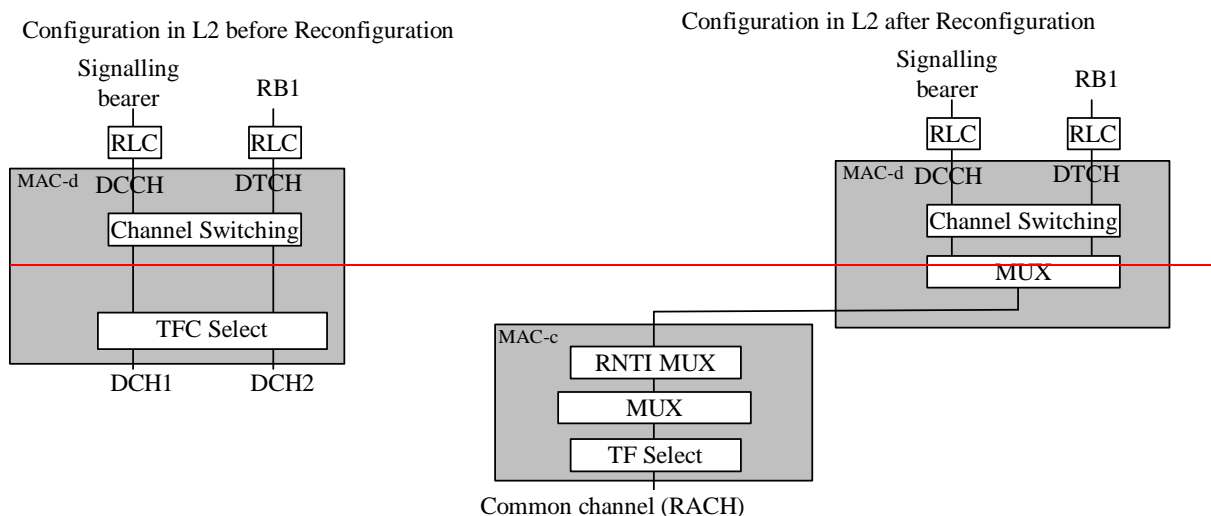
Configuration in L2 before Reconfiguration

Signalling bearer

RB1

RLC

RLC

MAC-d

DCCH

DTCH

Channel Switching

TFC Select

DCH1

DCH2

Configuration in L2 after Reconfiguration

Signalling bearer

RB1

RLC

RLC

MAC-d

DCCH

DTCH

Channel Switching

MUX

MAC-c

RNTI MUX

MUX

TF Select

Common channel (RACH)